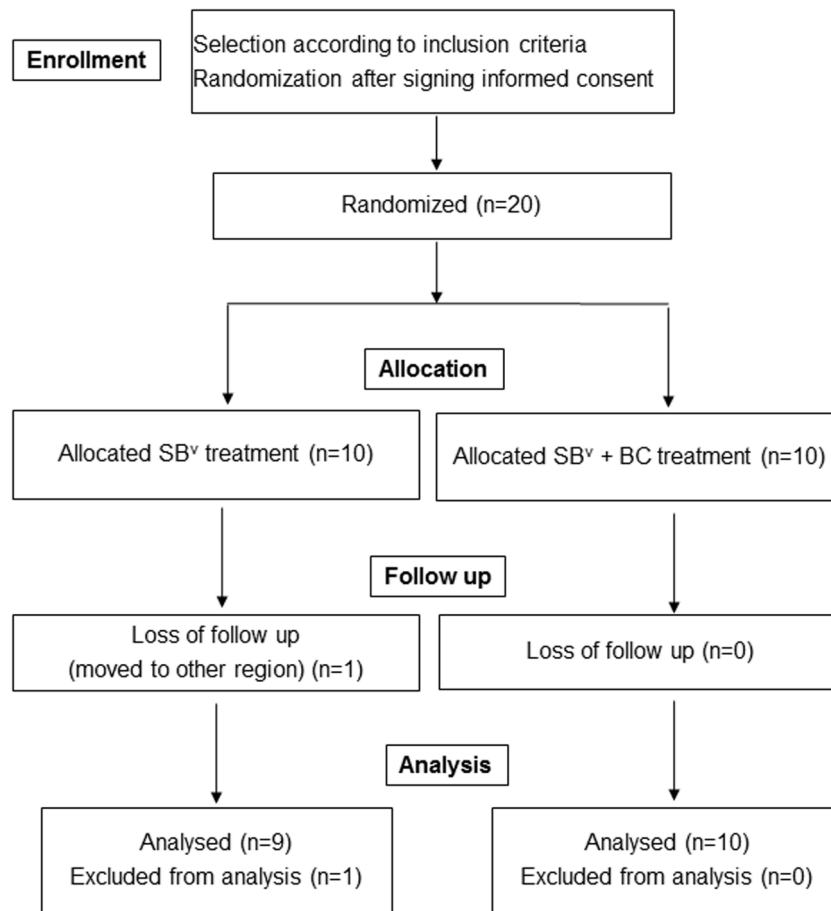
Enrollment

Selection according to inclusion criteria
Randomization after signing informed consent

Randomized (n=20)

Allocation

Allocated SB$^{v}$ treatment (n=10)

Allocated SB$^{v}$ + BC treatment (n=10)

Follow up

Loss of follow up
(moved to other region) (n=1)

Loss of follow up (n=0)

Analysis

Analysed (n=9)
Excluded from analysis (n=1)

Analysed (n=10)
Excluded from analysis (n=0)